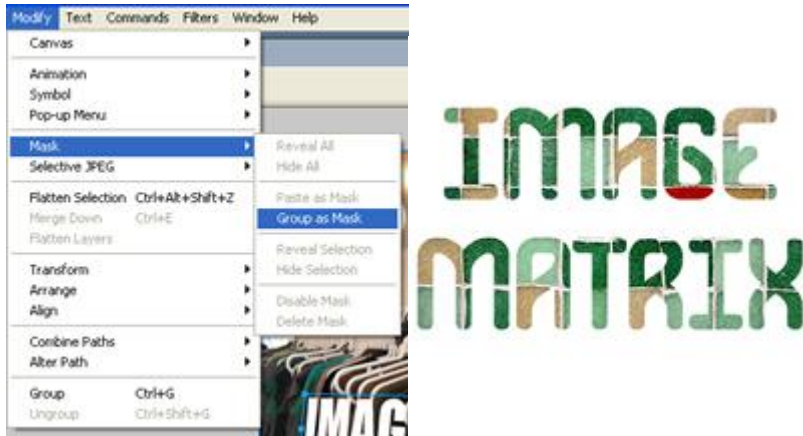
Modify Text Commands Filters Window Help

Canvas

Animation
Symbol
Pop-up Menu

Mask
Selective JPEG

Flatten Selection Ctrl+Alt+Shift+Z
Merge Down Ctrl+E
Flatten Layers

Transform
Arrange
Align

Combine Paths
Alter Path

Group Ctrl+G
Ungroup Ctrl+Shift+G

Reveal All
Hide All

Paste as Mask
Group as Mask

Reveal Selection
Hide Selection

Disable Mask
Delete Mask

IMAG

IMAGE
MATRIX